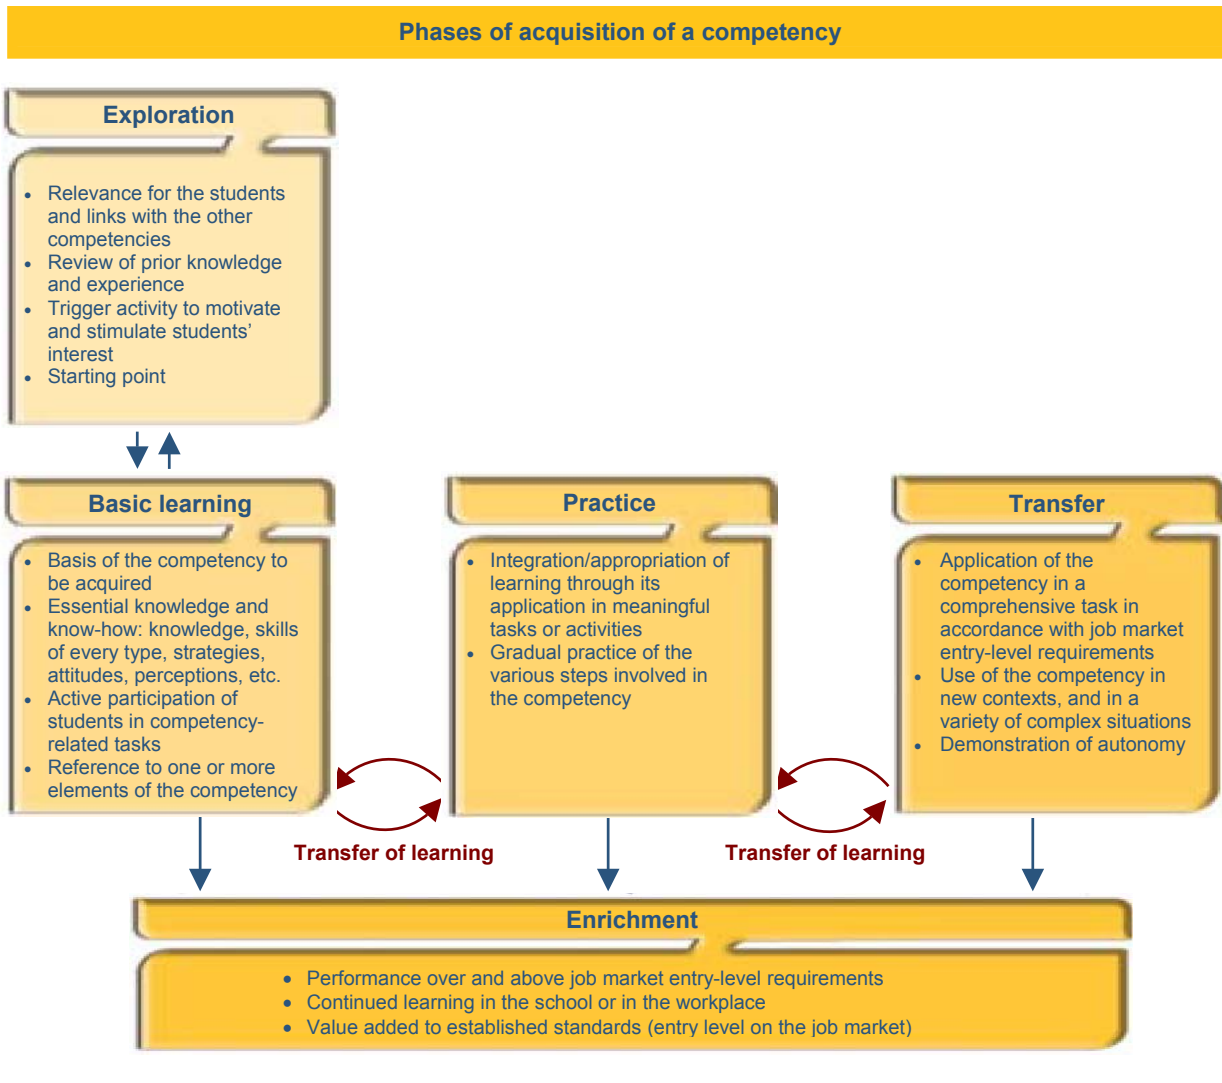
Phases of acquisition of a competency

Exploration

- Relevance for the students and links with the other competencies
- Review of prior knowledge and experience
- Trigger activity to motivate and stimulate students' interest
- Starting point

Basic learning

- Basis of the competency to be acquired
- Essential knowledge and know-how: knowledge, skills of every type, strategies, attitudes, perceptions, etc.
- Active participation of students in competency-related tasks
- Reference to one or more elements of the competency

Practice

- Integration/appropriation of learning through its application in meaningful tasks or activities
- Gradual practice of the various steps involved in the competency

Transfer

- Application of the competency in a comprehensive task in accordance with job market entry-level requirements
- Use of the competency in new contexts, and in a variety of complex situations
- Demonstration of autonomy

Transfer of learning

Transfer of learning

Enrichment

- Performance over and above job market entry-level requirements
- Continued learning in the school or in the workplace
- Value added to established standards (entry level on the job market)